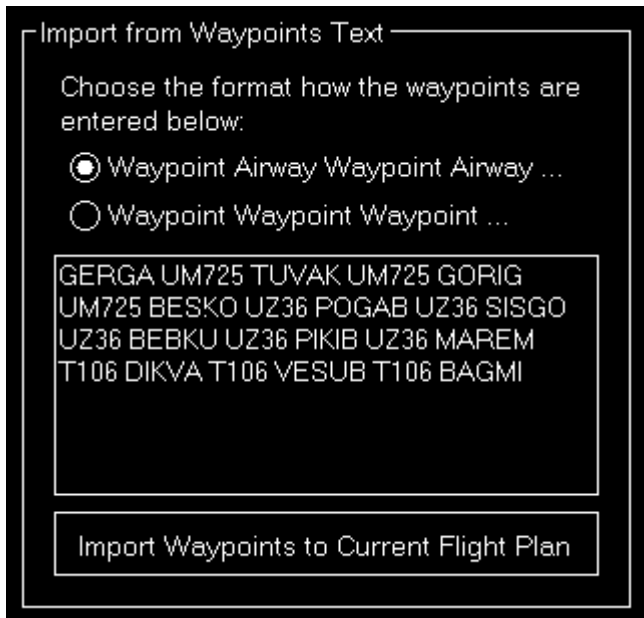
Import from Waypoints Text

Choose the format how the waypoints are entered below:

Waypoint Airway Waypoint Airway ...

Waypoint Waypoint Waypoint ...

GERGA UM725 TUVAK UM725 GORIG UM725 BESKO UZ36 POGAB UZ36 SISGO UZ36 BEBKU UZ36 PIKIB UZ36 MAREM T106 DIKVA T106 VESUB T106 BAGMI

Import Waypoints to Current Flight Plan